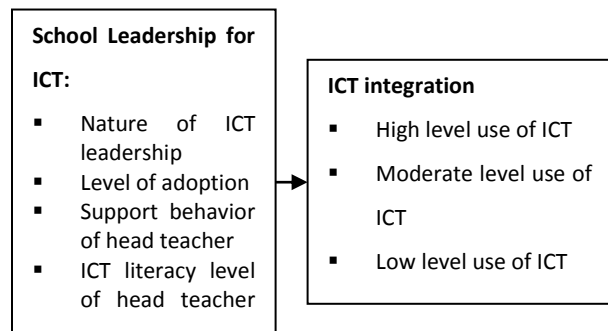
**School Leadership for ICT:**

- Nature of ICT leadership
- Level of adoption
- Support behavior of head teacher
- ICT literacy level of head teacher

**ICT integration**

- High level use of ICT
- Moderate level use of ICT
- Low level use of ICT